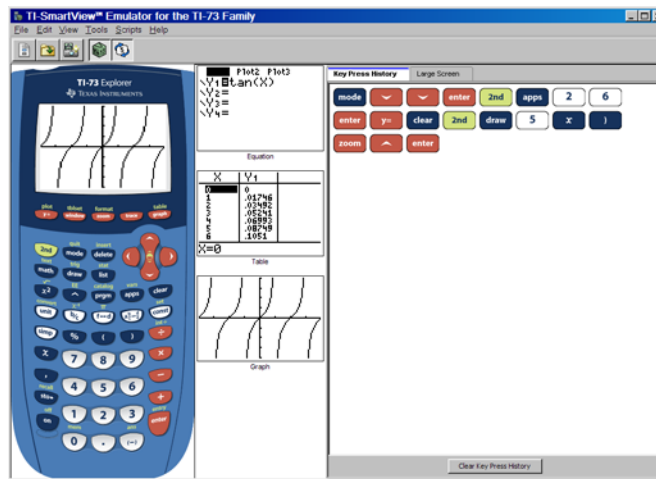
TI-SmartView™ Emulator for the TI-73 Family

File Edit View Tools Scripts Help

TI-73 Explorer
TEXAS INSTRUMENTS

plot y= window zoom trace table graph

2nd mode delete
math draw list
$x^2$ ^ prgm apps clear
unit $b/c$ f↔d $x^{10}$ const
simp % ( ) ÷
x 7 8 9 ×
, 4 5 6 −
sto→ 1 2 3 +
on 0 . (−) enter

Plot1 Plot2 Plot3
\Y1■tan(X)
\Y2=
\Y3=
\Y4=

Equation

| X | Y1 |
|---|---|
| 0 | 0 |
| 1 | .01746 |
| 2 | .03492 |
| 3 | .05241 |
| 4 | .06993 |
| 5 | .08749 |
| 6 | .1051 |

X=0

Table

Graph

Key Press History | Large Screen

mode ⌄ ⌄ enter 2nd apps 2 6
enter y= clear 2nd draw 5 x )
zoom ^ enter

Clear Key Press History